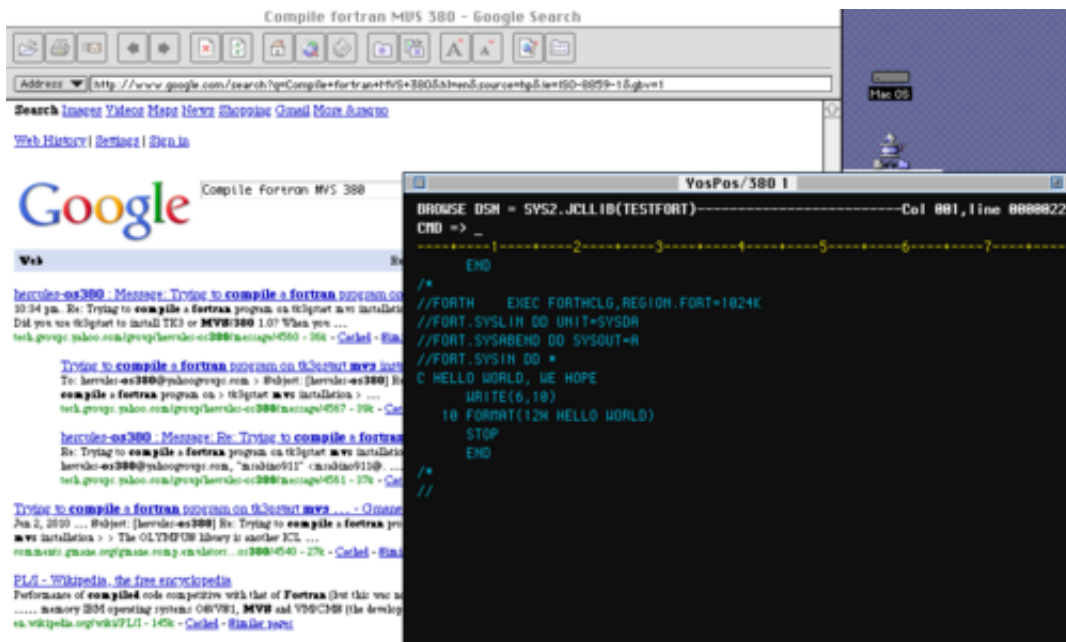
Compile fortran MVS 380 - Google Search

Address http://www.google.com/search?q=Compile+fortran+MVS+380&hl=en&source=hp&ie=ISO-8859-1&gbv=1

Mac OS

Search Images Videos Maps News Shopping Gmail More »

Web History | Settings | Sign in

Google

Compile fortran MVS 380

Web

hercules-os380 : Message: Trying to compile a fortran program on
10:34 pm. Re: Trying to compile a fortran program on tk3pstart mvs installation ...
Did you use tk3pstart to install TK3 or MVS/380 1.0? When you ...
tech.groups.yahoo.com/group/hercules-os380/message/4560 - 36k - Cached - Sim

Trying to compile a fortran program on tk3pstart mvs
To: hercules-os380@yahoogroups.com > Subject: [hercules-os380] Re:
compile a fortran program on > tk3pstart mvs installation > ...
tech.groups.yahoo.com/group/hercules-os380/message/4567 - 29k - Cac

hercules-os380 : Message: Re: Trying to compile a fortran
Re: Trying to compile a fortran program on tk3pstart mvs installation
hercules-os380@yahoogroups.com, "msdino911" <msdino91@ ...
tech.groups.yahoo.com/group/hercules-os380/message/4561 - 37k - Cac

Trying to compile a fortran program on tk3pstart mvs ... - Gmane
Jun 2, 2010 ... Subject: [hercules-os380] Re: Trying to compile a fortran pro
mvs installation > > The OLYMPUS library is another ICL ...
comments.gmane.org/gmane.comp.emulators....os380/4540 - 27k - Cached - Simi

PL/I - Wikipedia, the free encyclopedia
Performance of compiled code competitive with that of Fortran (but this was no
...... memory IBM operating systems OS/VS1, MVS and VM/CMS (the develop
en.wikipedia.org/wiki/PL/I - 145k - Cached - Similar pages

YosPos/380 1

BROWSE DSN = SYS2.JCLLIB(TESTFORT)------------------------------Col 001,line 0000022
CMD => _
----+----1----+----2----+----3----+----4----+----5----+----6----+----7--------
      END
/*
//FORTH    EXEC FORTHCLG,REGION.FORT=1024K
//FORT.SYSLIN DD UNIT=SYSDA
//FORT.SYSABEND DD SYSOUT=A
//FORT.SYSIN DD *
C HELLO WORLD, WE HOPE
      WRITE(6,10)
   10 FORMAT(12H HELLO WORLD)
      STOP
      END
/*
//